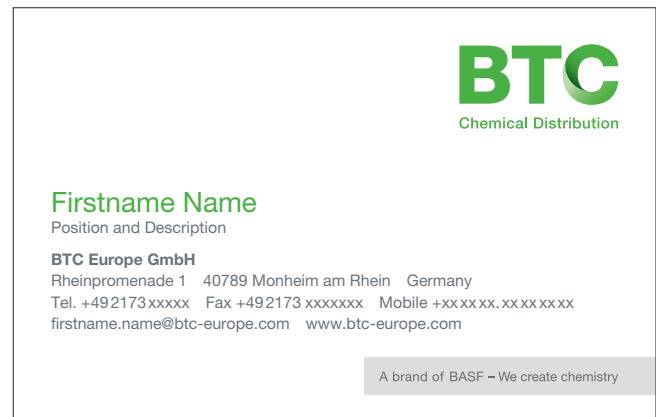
BTC
Chemical Distribution

Firstname Name
Position and Description

BTC Europe GmbH
Rheinpromenade 1 40789 Monheim am Rhein Germany
Tel. +49 2173 xxxxx Fax +49 2173 xxxxxxx Mobile +xx xx xx. xx xx xx xx
firstname.name@btc-europe.com www.btc-europe.com

A brand of BASF – We create chemistry